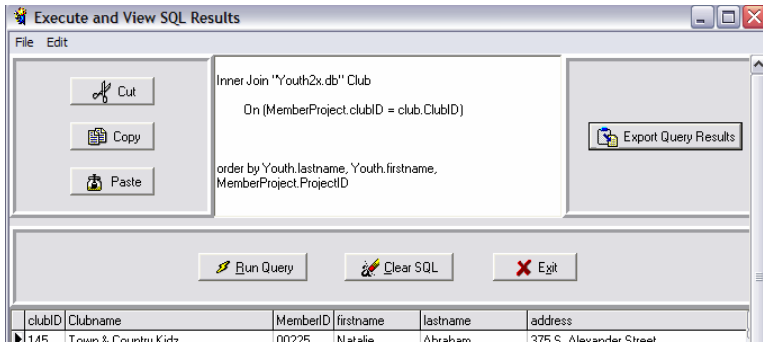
Execute and View SQL Results

File Edit

Cut

Copy

Paste

Inner Join "Youth2x.db" Club

On (MemberProject.clubID = club.ClubID)

order by Youth.lastname, Youth.firstname, MemberProject.ProjectID

Export Query Results

Run Query

Clear SQL

Exit

| clubID | Clubname | MemberID | firstname | lastname | address |
|---|---|---|---|---|---|
| 145 | Town & Country Kidz | 00225 | Natalie | Abraham | 375 S. Alexander Street |